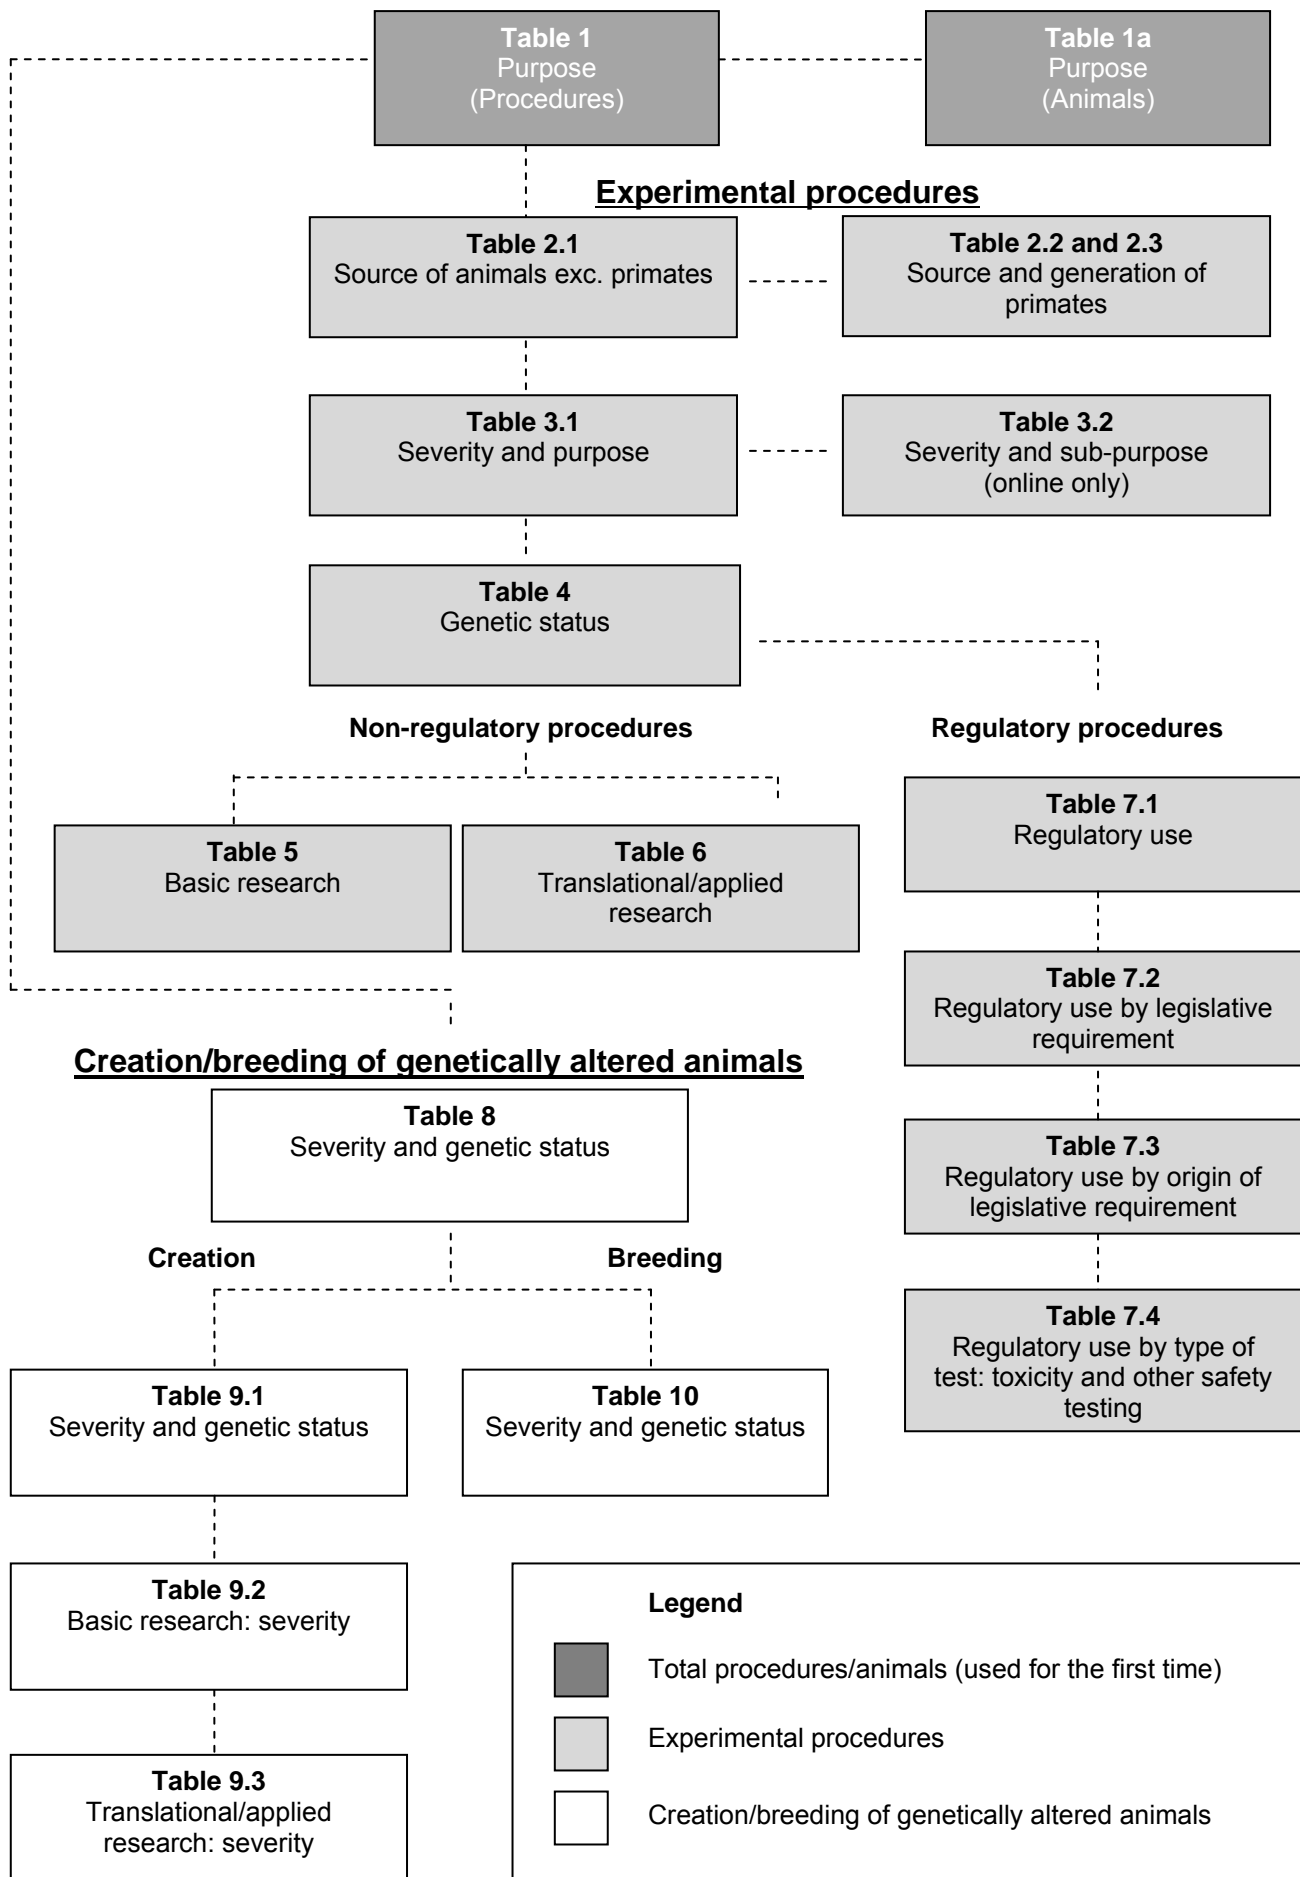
**Table 1**
Purpose
(Procedures)

**Table 1a**
Purpose
(Animals)

**Experimental procedures**

**Table 2.1**
Source of animals exc. primates

**Table 2.2 and 2.3**
Source and generation of primates

**Table 3.1**
Severity and purpose

**Table 3.2**
Severity and sub-purpose (online only)

**Table 4**
Genetic status

**Non-regulatory procedures**

**Regulatory procedures**

**Table 5**
Basic research

**Table 6**
Translational/applied research

**Table 7.1**
Regulatory use

**Table 7.2**
Regulatory use by legislative requirement

**Creation/breeding of genetically altered animals**

**Table 8**
Severity and genetic status

**Table 7.3**
Regulatory use by origin of legislative requirement

**Creation**

**Breeding**

**Table 7.4**
Regulatory use by type of test: toxicity and other safety testing

**Table 9.1**
Severity and genetic status

**Table 10**
Severity and genetic status

**Table 9.2**
Basic research: severity

**Legend**

Total procedures/animals (used for the first time)

Experimental procedures

Creation/breeding of genetically altered animals

**Table 9.3**
Translational/applied research: severity